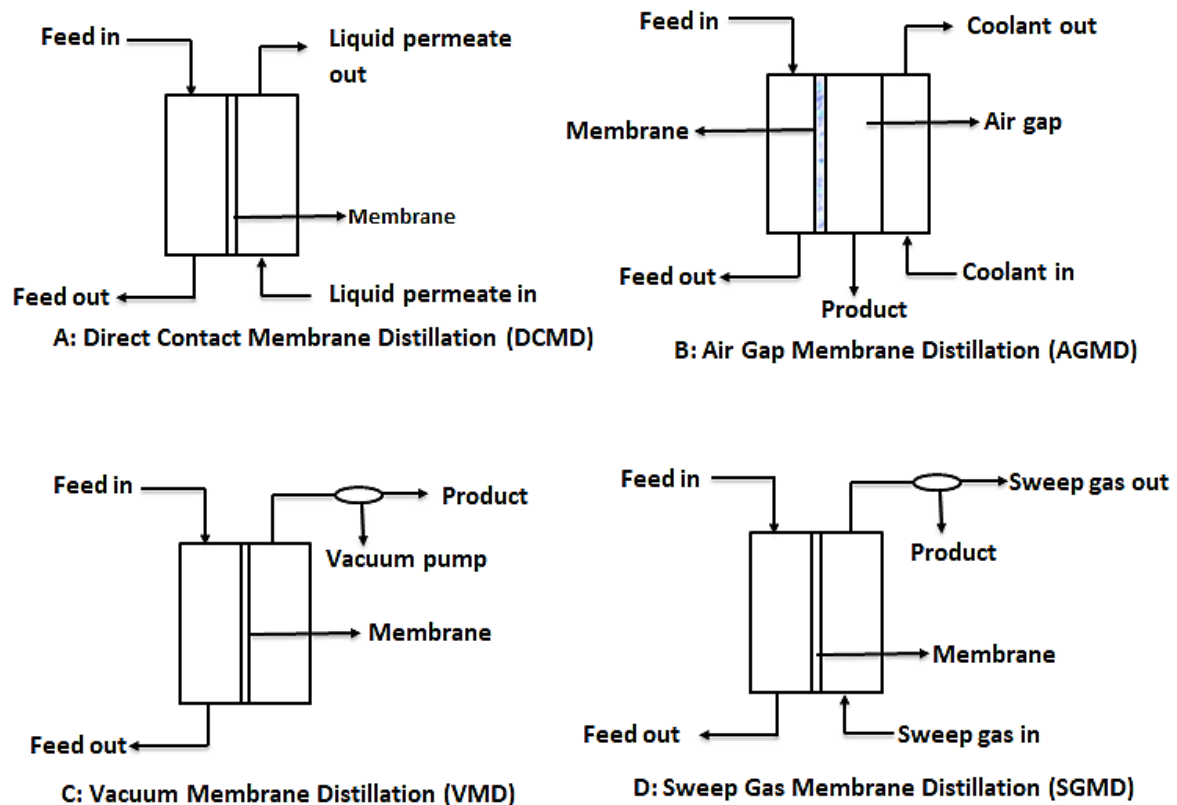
Feed in
Liquid permeate out
Membrane
Feed out
Liquid permeate in
A: Direct Contact Membrane Distillation (DCMD)

Feed in
Coolant out
Membrane
Air gap
Feed out
Coolant in
Product
B: Air Gap Membrane Distillation (AGMD)

Feed in
Product
Vacuum pump
Membrane
Feed out
C: Vacuum Membrane Distillation (VMD)

Feed in
Sweep gas out
Product
Membrane
Feed out
Sweep gas in
D: Sweep Gas Membrane Distillation (SGMD)